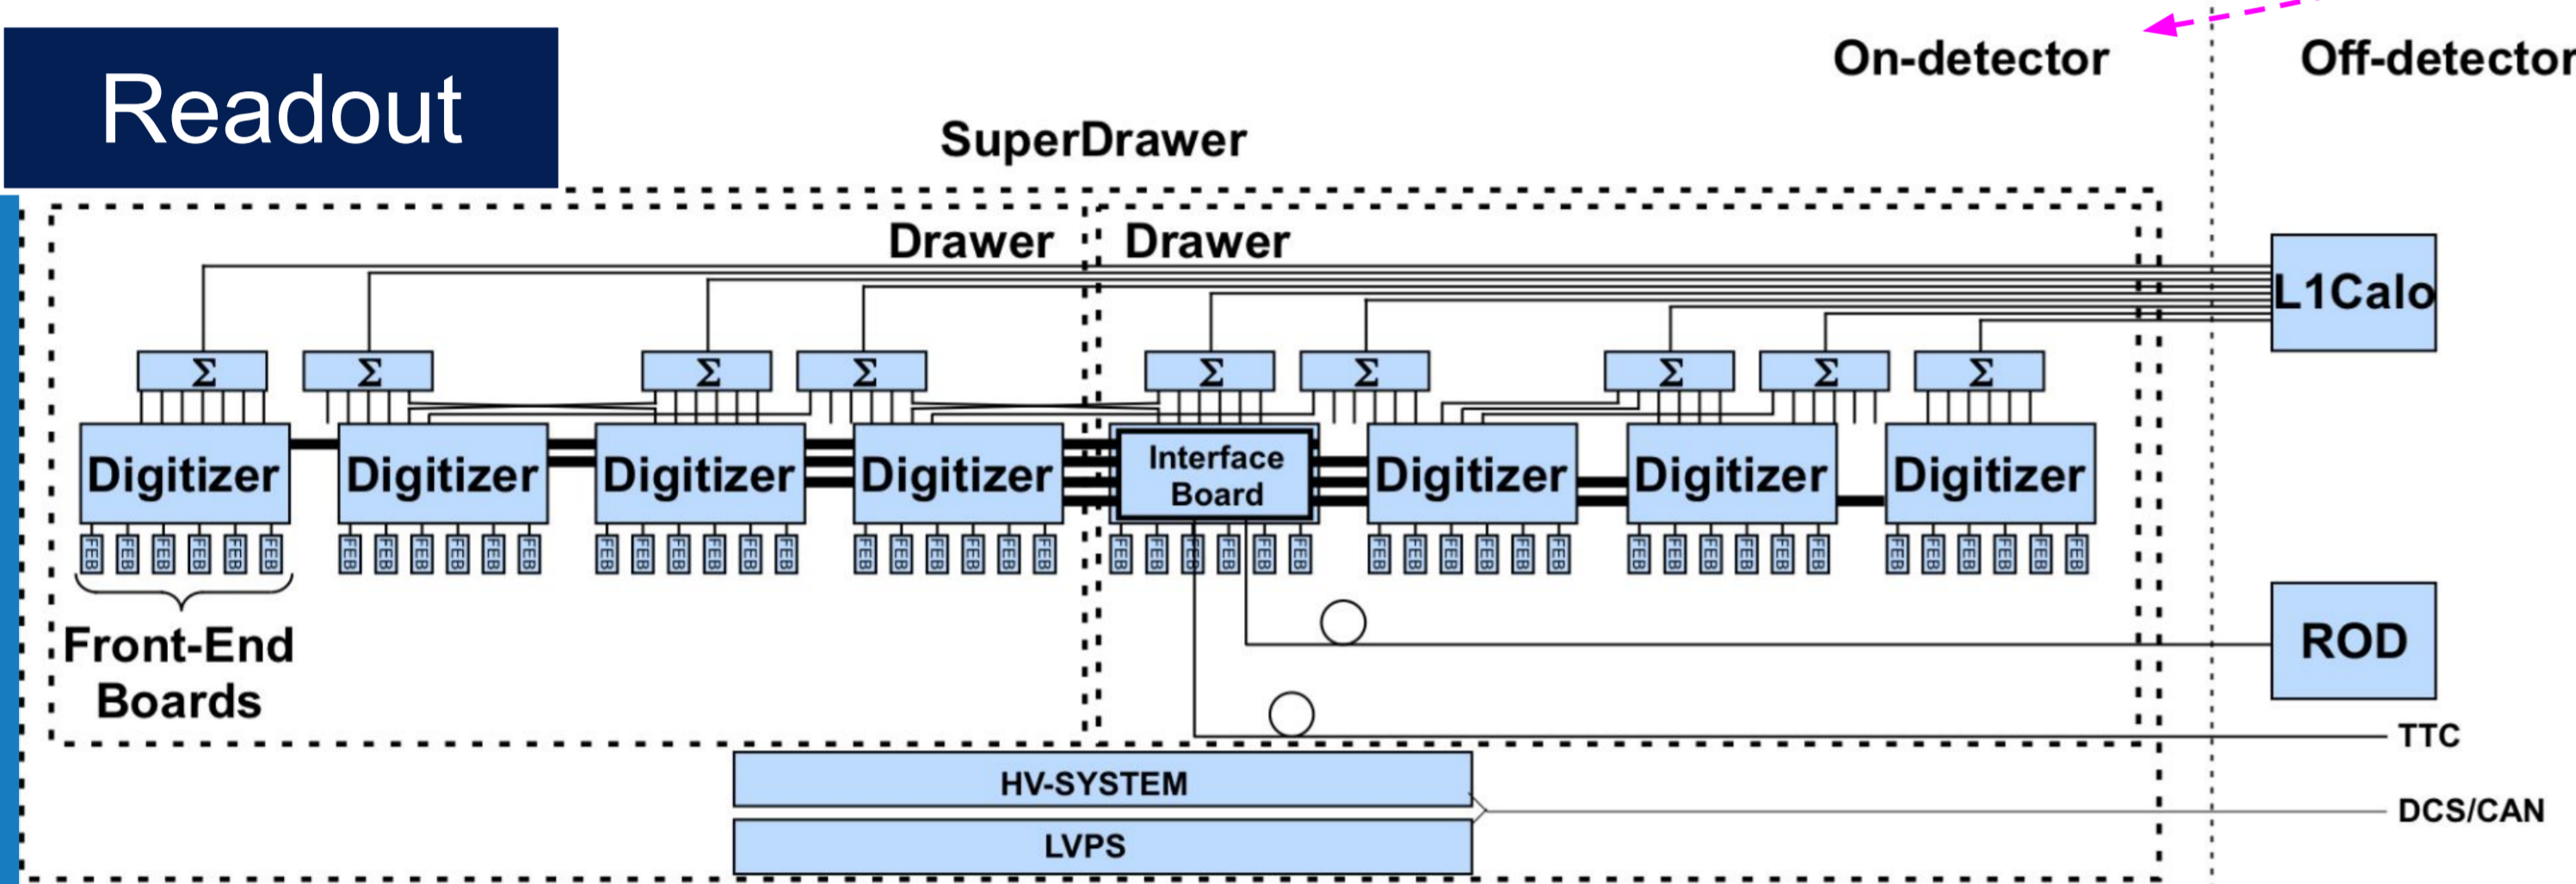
Readout

On-detector

Off-detector

SuperDrawer

Drawer

Drawer

L1Calo

Σ Σ Σ Σ Σ Σ Σ Σ Σ

Digitizer Digitizer Digitizer Digitizer Interface Board Digitizer Digitizer Digitizer

FEB FEB FEB FEB FEB FEB FEB FEB FEB FEB FEB FEB FEB FEB FEB FEB FEB FEB FEB FEB FEB FEB FEB FEB FEB FEB FEB FEB FEB FEB FEB FEB FEB FEB FEB FEB FEB FEB FEB FEB FEB FEB FEB FEB FEB FEB FEB FEB

Front-End Boards

ROD

TTC

HV-SYSTEM

DCS/CAN

LVPS